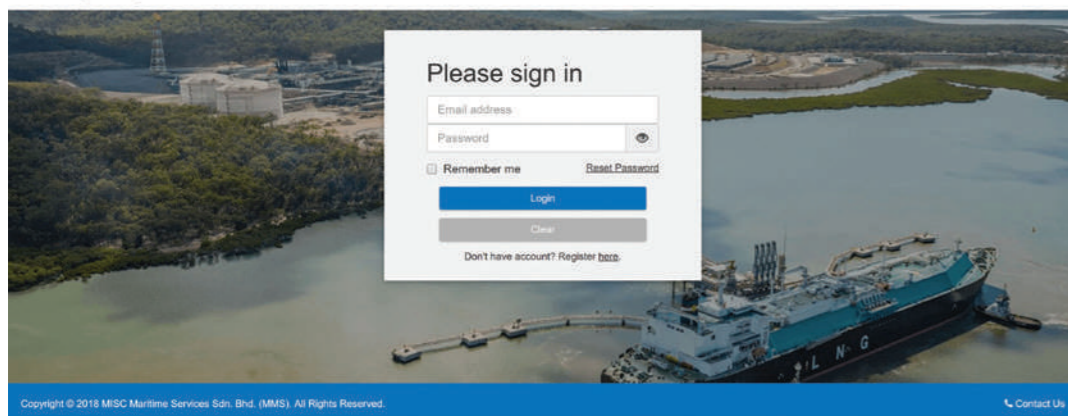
Please sign in

Email address

Password

Remember me

Reset Password

Login

Clear

Don't have account? Register here.

L N G

Copyright © 2018 MISC Maritime Services Sdn. Bhd. (MMS). All Rights Reserved.

Contact Us